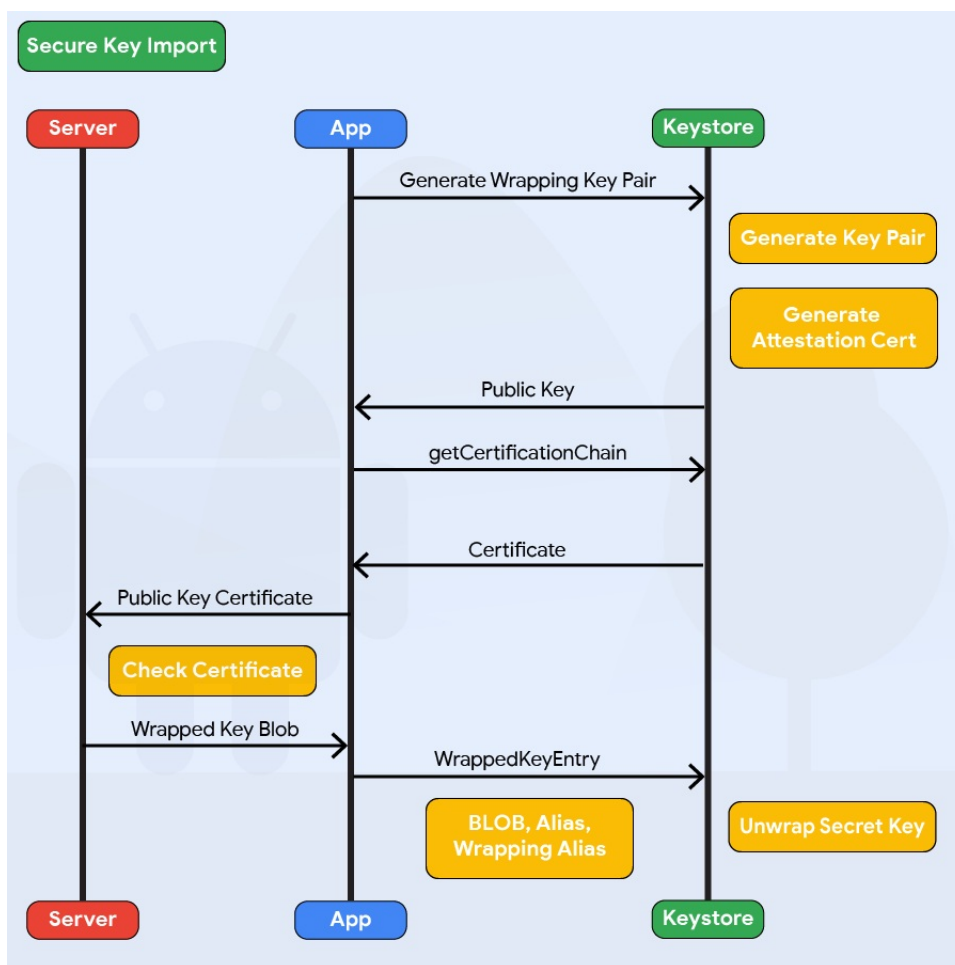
Secure Key Import

Server

App

Keystore

Generate Wrapping Key Pair

Generate Key Pair

Generate Attestation Cert

Public Key

getCertificationChain

Certificate

Public Key Certificate

Check Certificate

Wrapped Key Blob

WrappedKeyEntry

BLOB, Alias, Wrapping Alias

Unwrap Secret Key

Server

App

Keystore